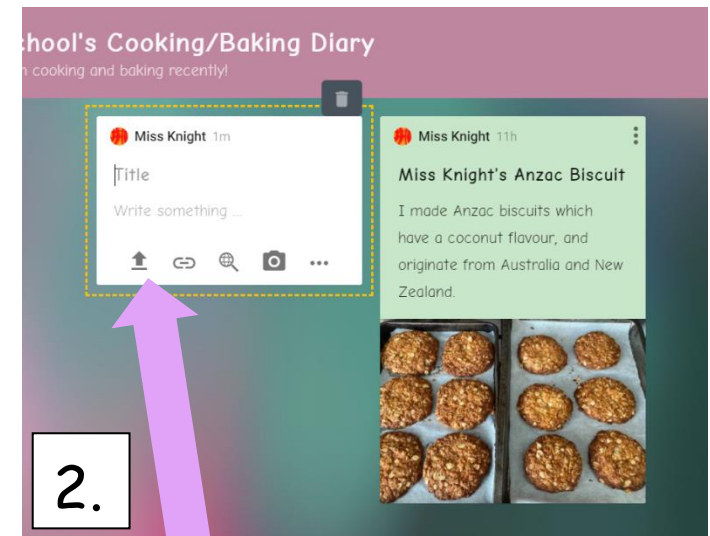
hool's Cooking/Baking Diary
n cooking and baking recently!

Miss Knight 1m

Title

Write something ...

Miss Knight 11h

Miss Knight's Anzac Biscuit

I made Anzac biscuits which have a coconut flavour, and originate from Australia and New Zealand.

2.